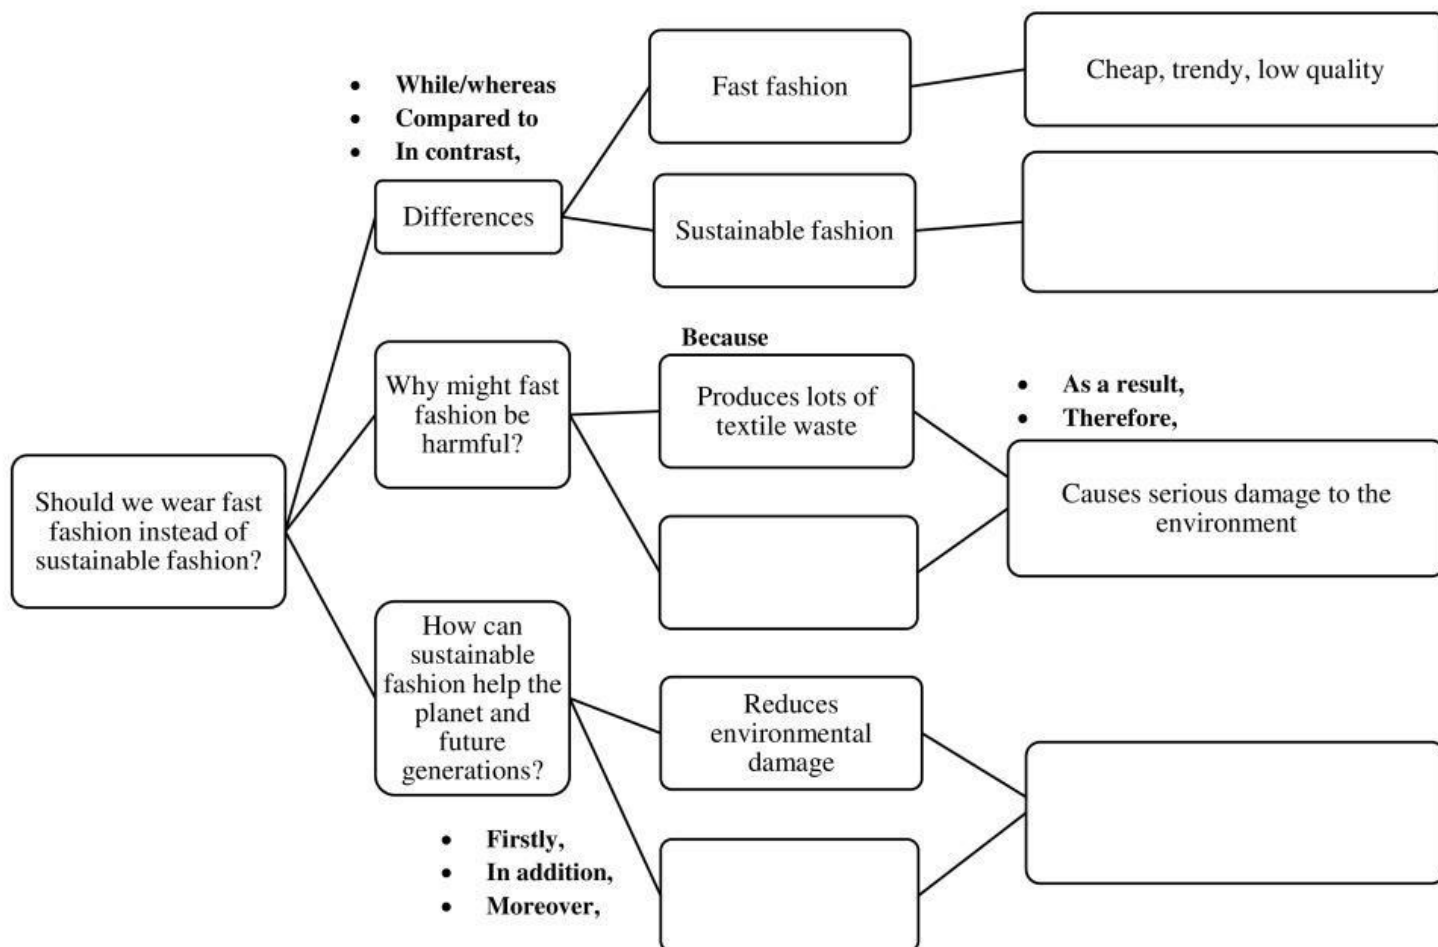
Should we wear fast fashion instead of sustainable fashion?

- **While/whereas**
- **Compared to**
- **In contrast,**

Differences

Fast fashion

Cheap, trendy, low quality

Sustainable fashion

Why might fast fashion be harmful?

**Because**

Produces lots of textile waste

- **As a result,**
- **Therefore,**

Causes serious damage to the environment

How can sustainable fashion help the planet and future generations?

Reduces environmental damage

- **Firstly,**
- **In addition,**
- **Moreover,**